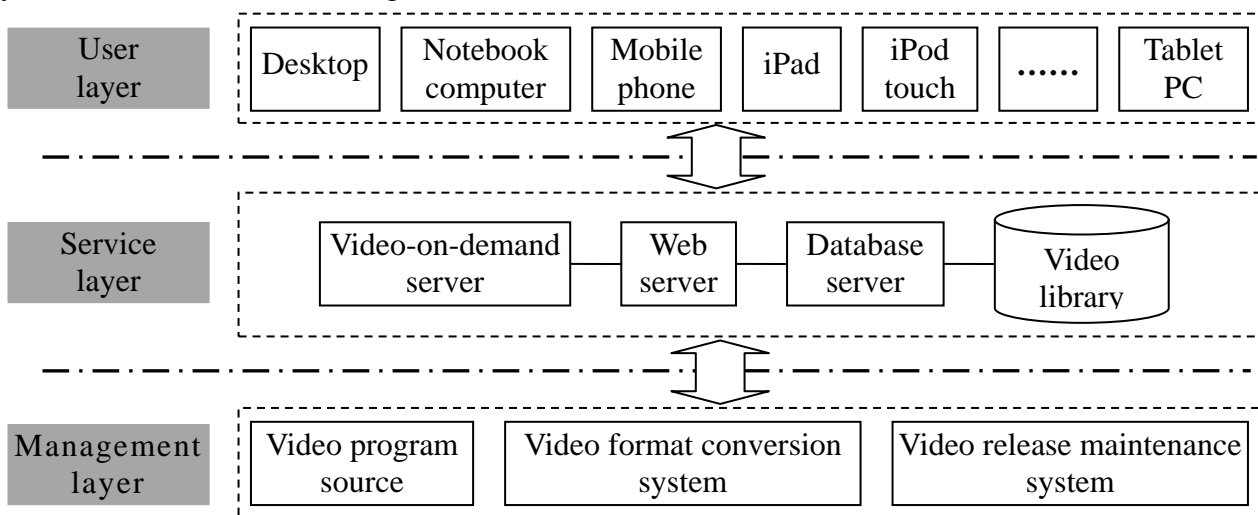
User layer

Desktop

Notebook computer

Mobile phone

iPad

iPod touch

......

Tablet PC

Service layer

Video-on-demand server

Web server

Database server

Video library

Management layer

Video program source

Video format conversion system

Video release maintenance system